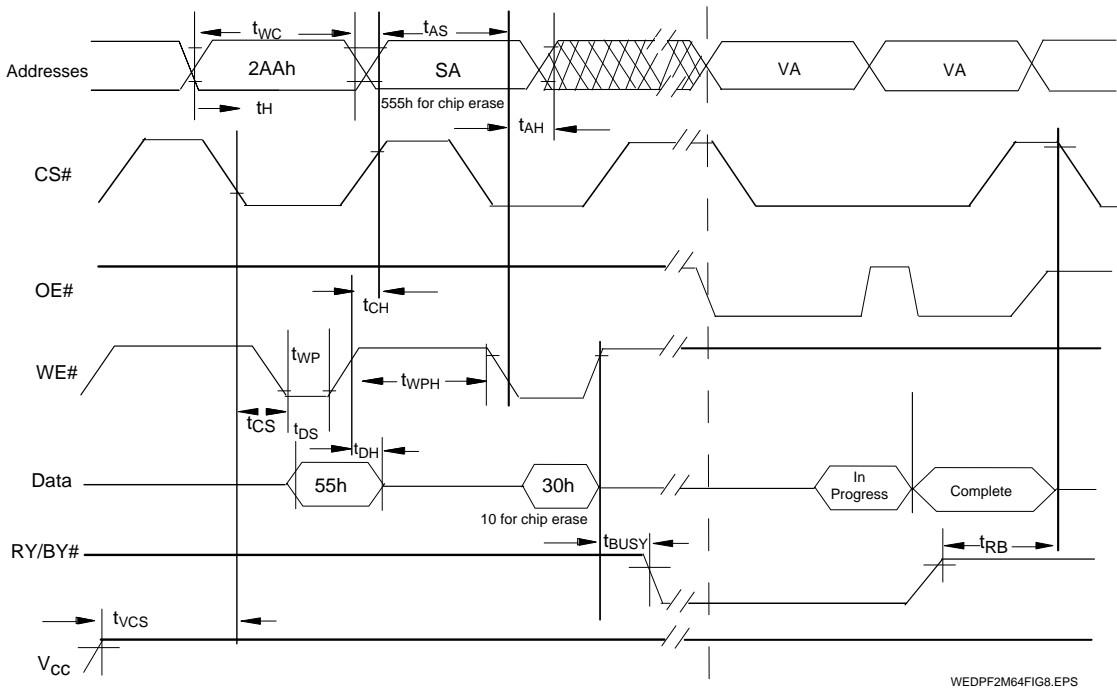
$t_{WC}$

$t_{AS}$

Addresses

2AAh

SA

VA

VA

$t_H$

555h for chip erase

$t_{AH}$

CS#

OE#

$t_{CH}$

WE#

$t_{WP}$

$t_{WPH}$

$t_{CS}$

$t_{DS}$

$t_{DH}$

Data

55h

30h

In Progress

Complete

10 for chip erase

RY/BY#

$t_{BUSY}$

$t_{RB}$

$t_{VCS}$

$V_{CC}$

WEDPF2M64FIG8.EPS